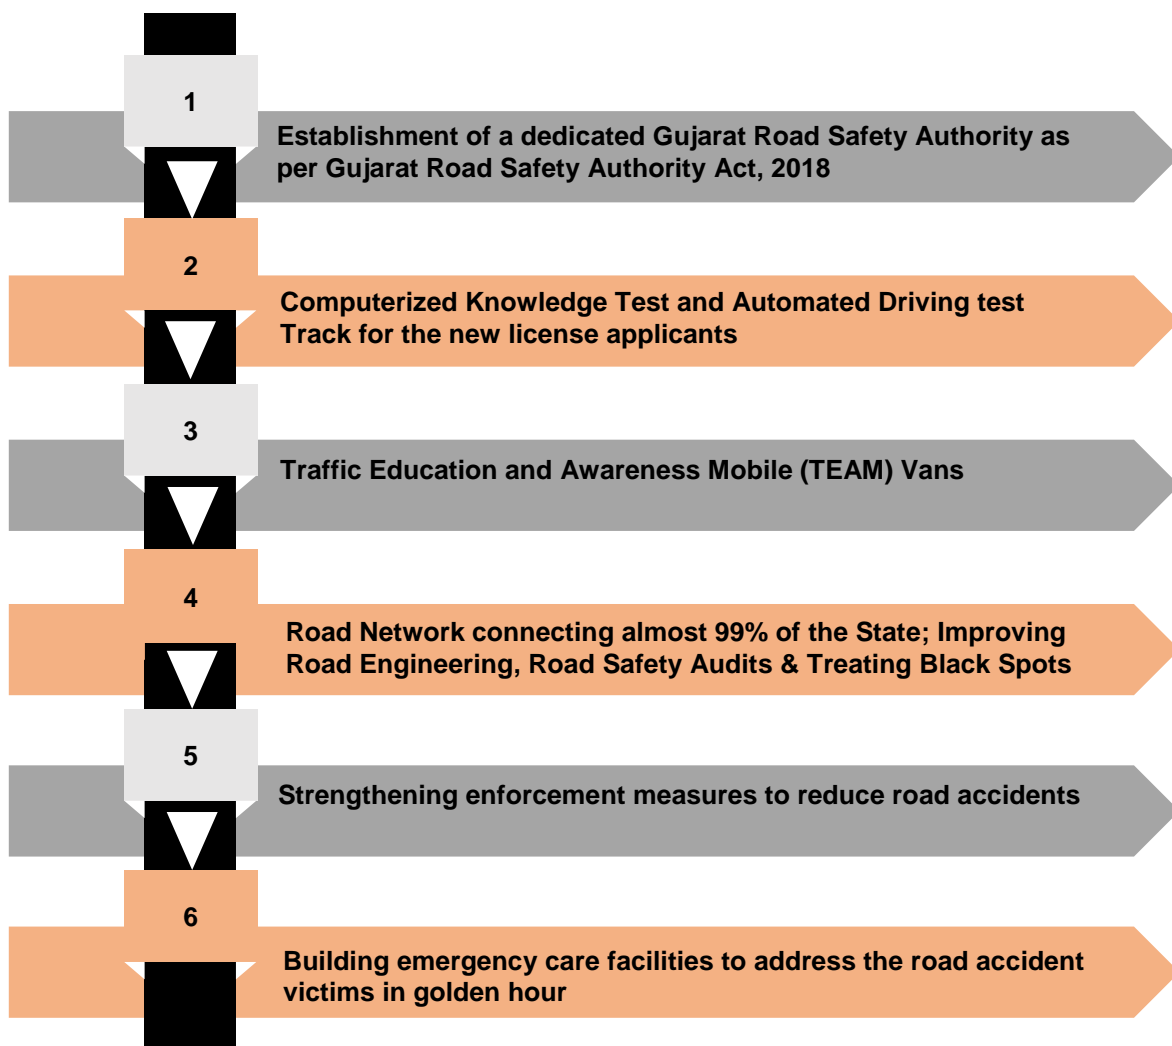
1

Establishment of a dedicated Gujarat Road Safety Authority as per Gujarat Road Safety Authority Act, 2018

2

Computerized Knowledge Test and Automated Driving test Track for the new license applicants

3

Traffic Education and Awareness Mobile (TEAM) Vans

4

Road Network connecting almost 99% of the State; Improving Road Engineering, Road Safety Audits & Treating Black Spots

5

Strengthening enforcement measures to reduce road accidents

6

Building emergency care facilities to address the road accident victims in golden hour